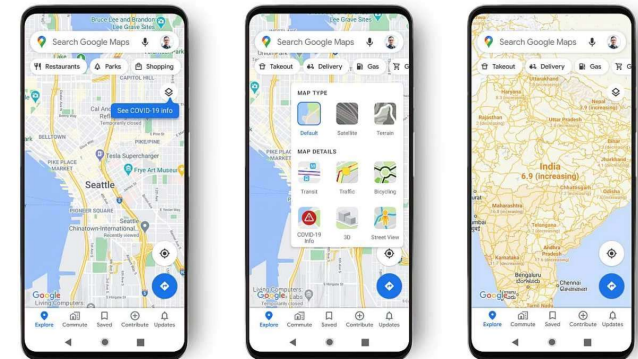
Bruce Lee and Brandon Lee Grave Site

Search Google Maps

Restaurants
Parks
Shopping

CAPITOL HILL

See COVID-19 info

BELLTOWN

PIKE PLACE MARKET

Tesla Supercharger

Frye Art Museum

Seattle

PIONEER SQUARE

Chinatown-International District

Google

Explore
Commute
Saved
Contribute
Updates

Lee Grave Site

Search Google Maps

Takeout
Delivery
Gas

MAP TYPE

Default
Satellite
Terrain

MAP DETAILS

Transit
Traffic
Bicycling

COVID-19 Info
3D
Street View

PIKE PLACE MARKET

Living Computers Museum + Labs

Google

Explore
Commute
Saved
Contribute
Updates

Search Google Maps

Takeout
Delivery
Gas

Uttarakhand

Haryana

Nepal

Rajasthan

Uttar Pradesh

Bihar

India
6.9 (increasing)

Chhattisgarh

Odisha

Maharashtra

Telangana

Karnataka

Andhra Pradesh

Bengaluru

Chennai

Google

Explore
Commute
Saved
Contribute
Updates